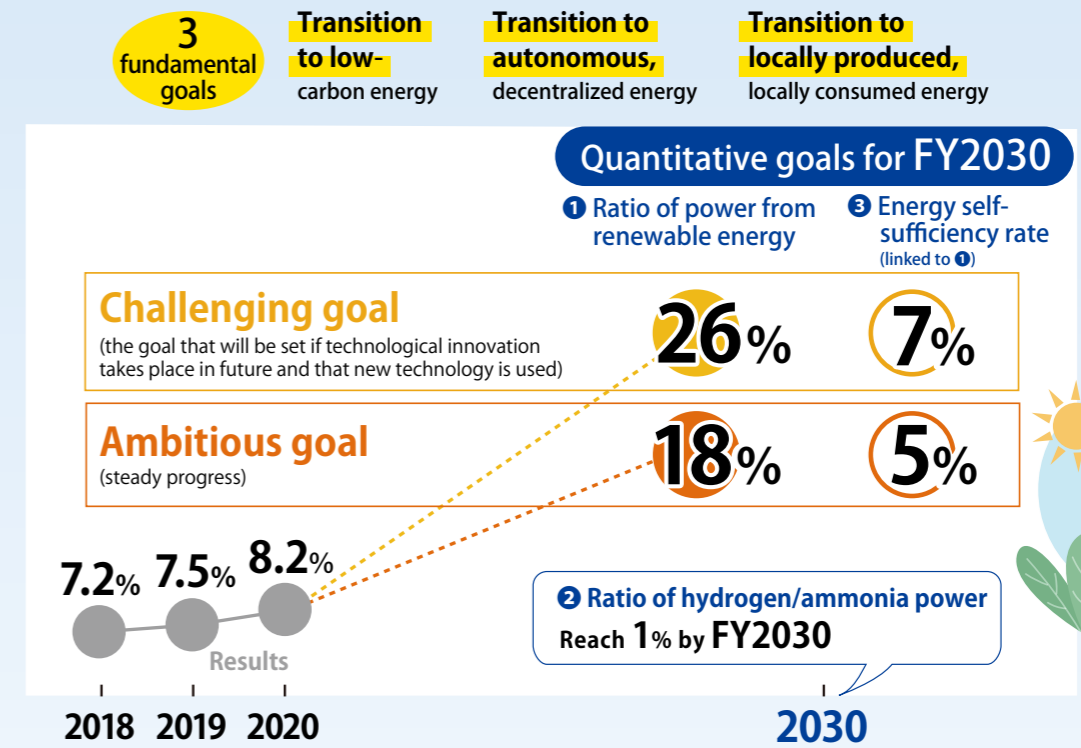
3 fundamental goals

Transition to low-carbon energy

Transition to autonomous, decentralized energy

Transition to locally produced, locally consumed energy

Quantitative goals for FY2030

❶ Ratio of power from renewable energy

❸ Energy self-sufficiency rate (linked to ❶)

Challenging goal
(the goal that will be set if technological innovation takes place in future and that new technology is used)

26%

7%

Ambitious goal
(steady progress)

18%

5%

7.2%

7.5%

8.2%

Results

❷ Ratio of hydrogen/ammonia power
Reach 1% by FY2030

2018 2019 2020

2030